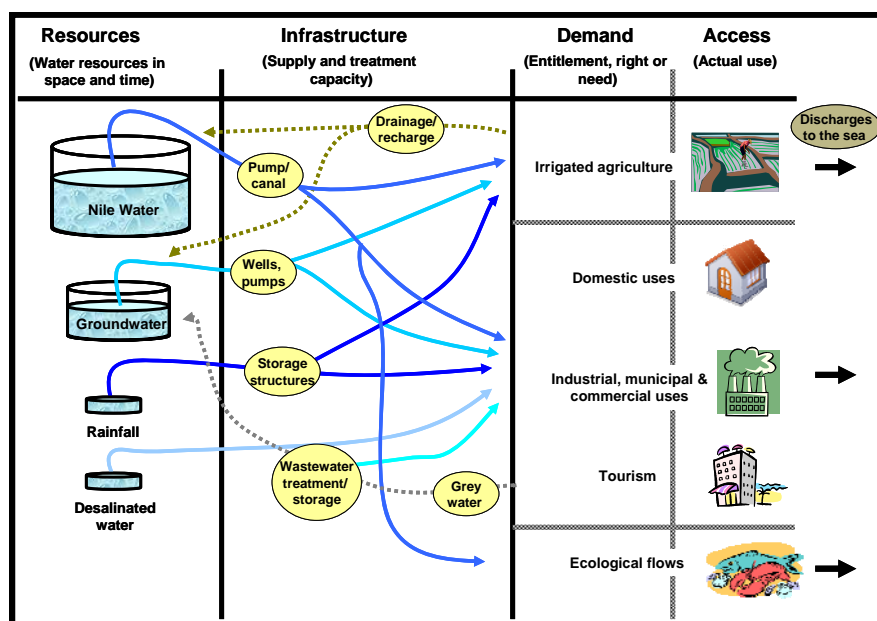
Resources
(Water resources in space and time)

Infrastructure
(Supply and treatment capacity)

Demand
(Entitlement, right or need)

Access
(Actual use)

Drainage/ recharge

Discharges to the sea

Nile Water

Pump/ canal

Irrigated agriculture

Wells, pumps

Groundwater

Domestic uses

Storage structures

Industrial, municipal & commercial uses

Rainfall

Wastewater treatment/ storage

Grey water

Tourism

Desalinated water

Ecological flows